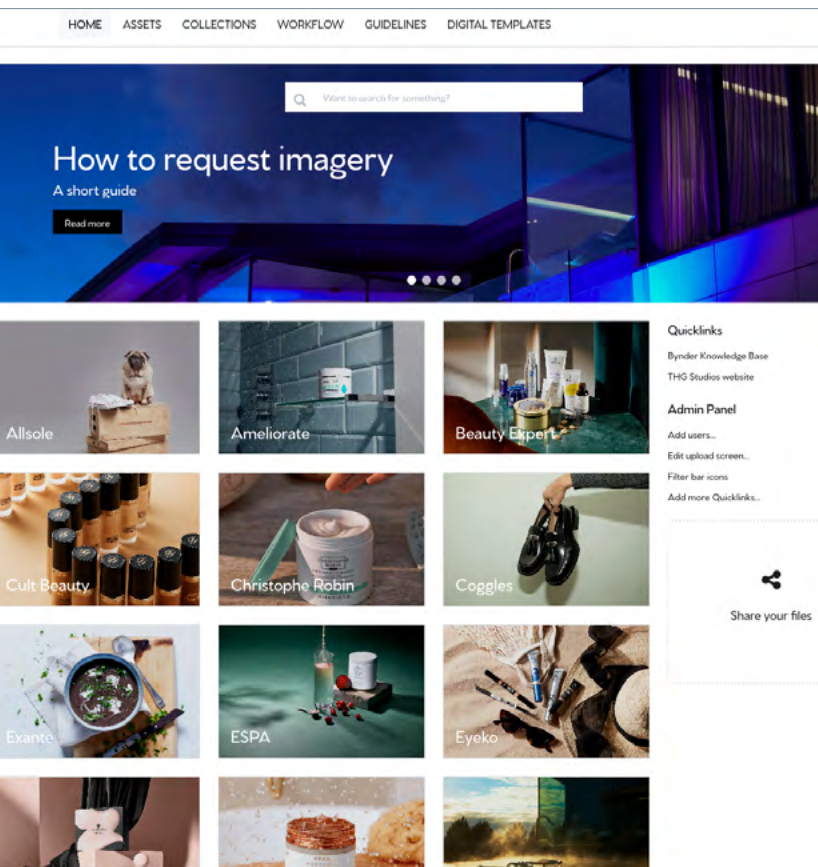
HOME ASSETS COLLECTIONS WORKFLOW GUIDELINES DIGITAL TEMPLATES

Want to search for something?

How to request imagery

A short guide

Read more

Allsole

Ameliorate

Beauty Expert

Cult Beauty

Christophe Robin

Coggles

Exante

ESPA

Eyeko

Quicklinks

Bynder Knowledge Base

THG Studios website

Admin Panel

Add users...

Edit upload screen...

Filter bar icons

Add more Quicklinks...

Share your files